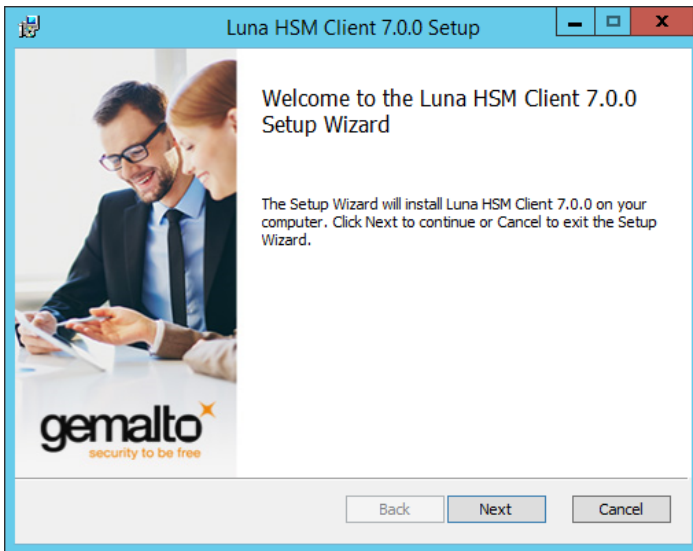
Luna HSM Client 7.0.0 Setup

Welcome to the Luna HSM Client 7.0.0 Setup Wizard

The Setup Wizard will install Luna HSM Client 7.0.0 on your computer. Click Next to continue or Cancel to exit the Setup Wizard.

gemalto
security to be free

Back
Next
Cancel